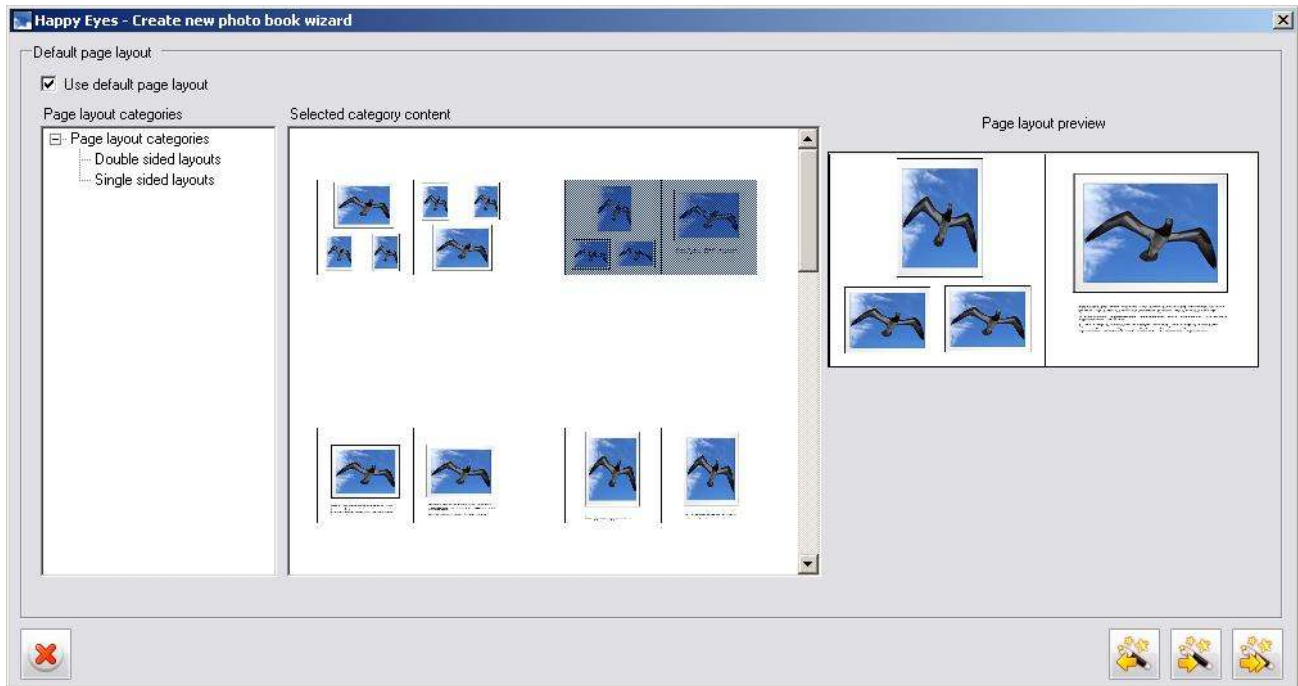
Happy Eyes - Create new photo book wizard

Default page layout

Use default page layout

Page layout categories

Page layout categories
Double sided layouts
Single sided layouts

Selected category content

Page layout preview